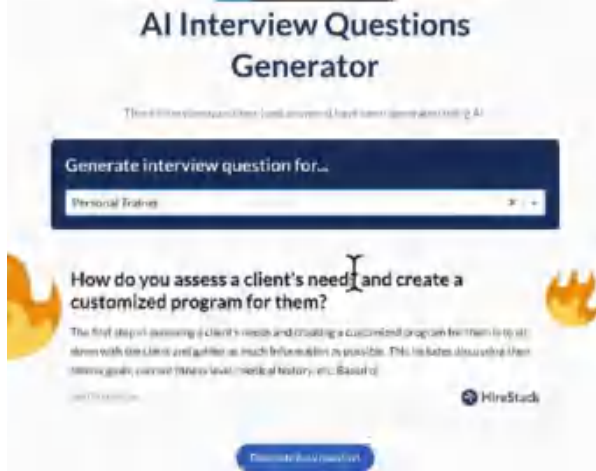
AI Interview Questions Generator

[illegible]

Generate interview question for...

Personal Trainer

How do you assess a client's needs and create a customized program for them?

The first step in assessing a client's needs and creating a customized program for them is to sit down with the client and gather as much information as possible. This includes discussing their fitness goals, current fitness level, medical history, etc. Based o

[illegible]

HireStack

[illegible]